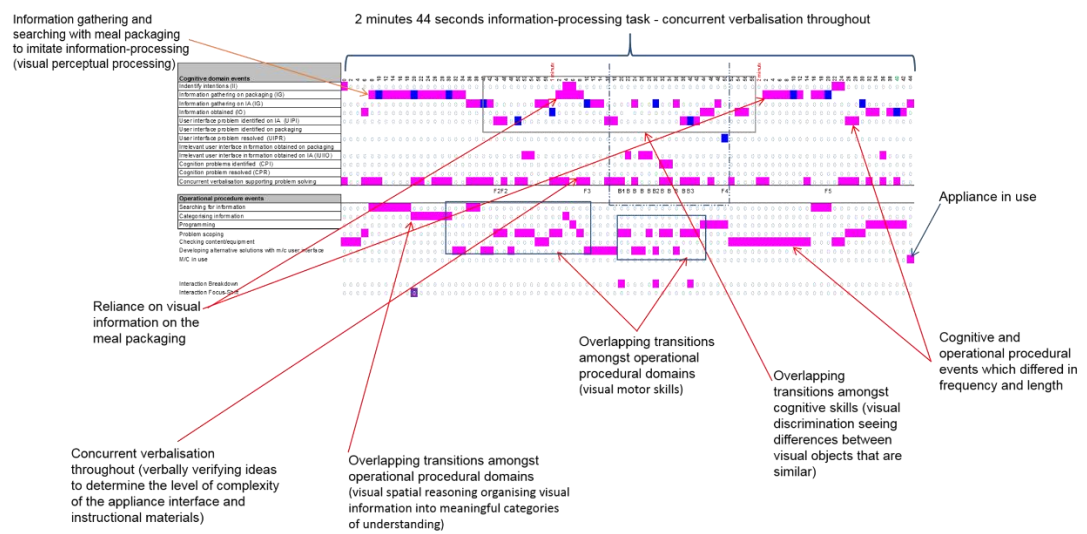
Information gathering and searching with meal packaging to imitate information-processing (visual perceptual processing)

2 minutes 44 seconds information-processing task - concurrent verbalisation throughout

Cognitive domain events
Identify intentions (II)
Information gathering on packaging (IG)
Information gathering on IA (IG)
Information obtained (IO)
User interface problem identified on IA (UIPI)
User interface problem identified on packaging
User interface problem resolved (UIPR)
Irrelevant user interface information obtained on packaging
Irrelevant user interface information obtained on IA (UIIO)
Cognition problems identified (CPI)
Cognition problem resolved (CPR)
Concurrent verbalisation supporting problem solving

1 minute
2 minute

F2F2 F3 B1 B B B2 B B B3 F4 F5

Operational procedure events
Searching for information
Categorising information
Programming
Problem scoping
Checking content/equipment
Developing alternative solutions with m/c user interface
M/C in use

Interaction Breakdown
Interaction Focus Shift

Appliance in use

Reliance on visual information on the meal packaging

Overlapping transitions amongst operational procedural domains (visual motor skills)

Overlapping transitions amongst cognitive skills (visual discrimination seeing differences between visual objects that are similar)

Cognitive and operational procedural events which differed in frequency and length

Concurrent verbalisation throughout (verbally verifying ideas to determine the level of complexity of the appliance interface and instructional materials)

Overlapping transitions amongst operational procedural domains (visual spatial reasoning organising visual information into meaningful categories of understanding)